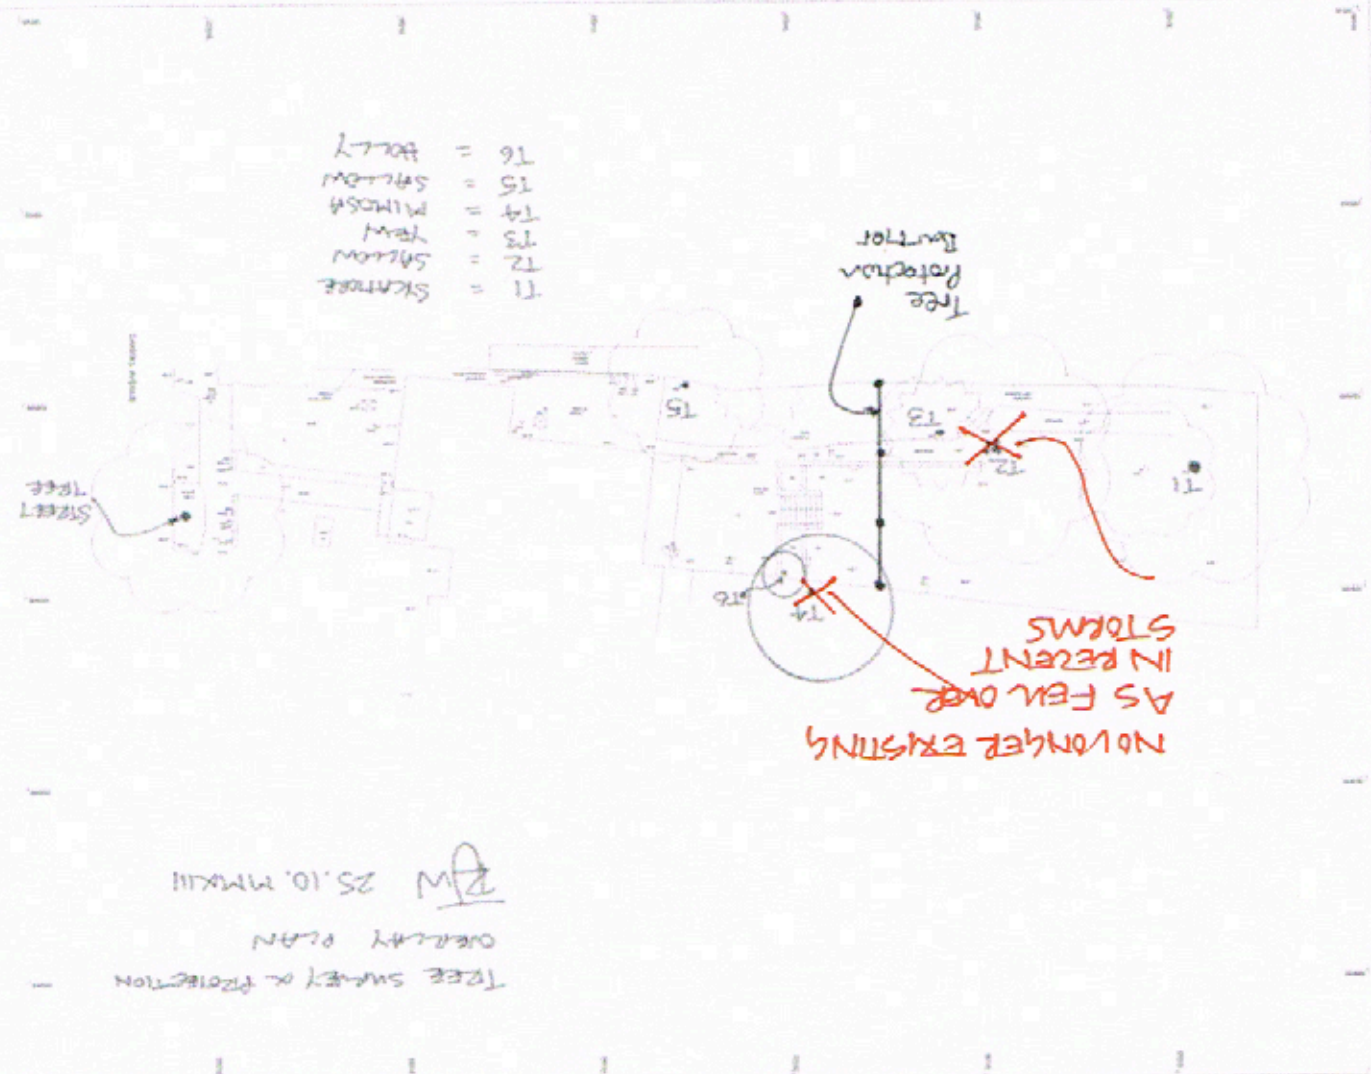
T1 = SYCAMORE
T2 = SALLOW
T3 = YEW
T4 = MIMOSA
T5 = SALLOW
T6 = HOLLY

Tree Protection Barrier

STREET TREE

T5

T3

T2

T1

T4

T6

NO LONGER EXISTING AS FELL OVER IN RECENT STORMS

TREE SURVEY & PROTECTION OVERLAY PLAN

RJW 25.10.MMXIII